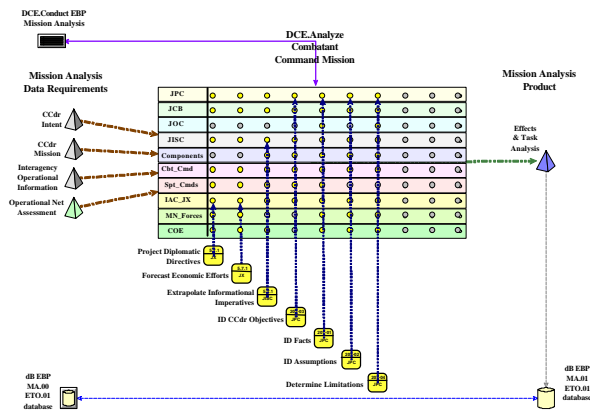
DCE.Conduct EBP Mission Analysis

DCE.Analyze Combatant Command Mission

Mission Analysis Data Requirements

Mission Analysis Product

CCdr Intent

CCdr Mission

Interagency Operational Information

Operational Net Assessment

JPC
JCB
JOC
JISC
Components
Cbt_Cmd
Spt_Cmds
IAC_JX
MN_Forces
COE

Effects & Task Analysis

Project Diplomatic Directives

Forecast Economic Efforts

Extrapolate Informational Imperatives

ID CCdr Objectives

ID Facts

ID Assumptions

Determine Limitations

dB EBP MA.00 ETO.01 database

dB EBP MA.01 ETO.01 database